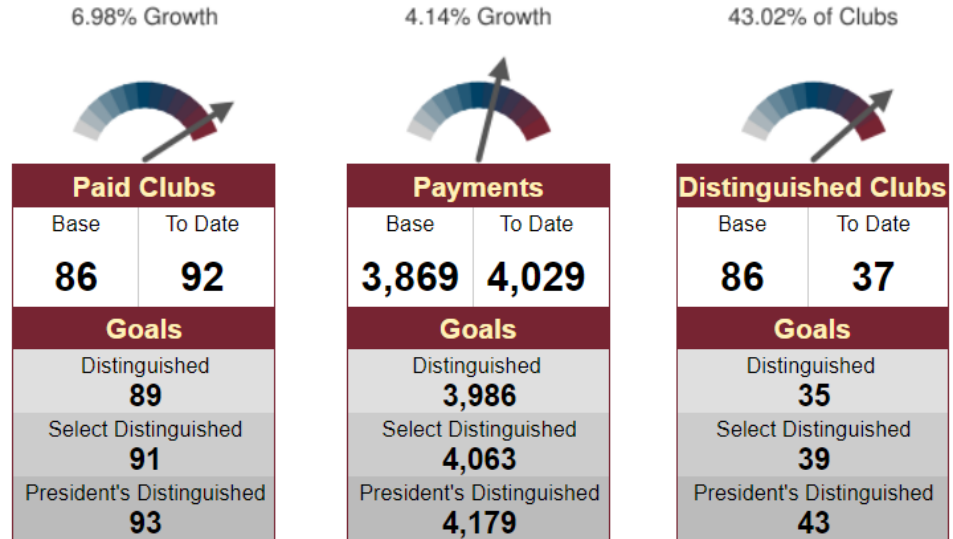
6.98% Growth

Paid Clubs

| Base | To Date |
|---|---|
| 86 | 92 |

Goals

Distinguished
89

Select Distinguished
91

President's Distinguished
93

4.14% Growth

Payments

| Base | To Date |
|---|---|
| 3,869 | 4,029 |

Goals

Distinguished
3,986

Select Distinguished
4,063

President's Distinguished
4,179

43.02% of Clubs

Distinguished Clubs

| Base | To Date |
|---|---|
| 86 | 37 |

Goals

Distinguished
35

Select Distinguished
39

President's Distinguished
43